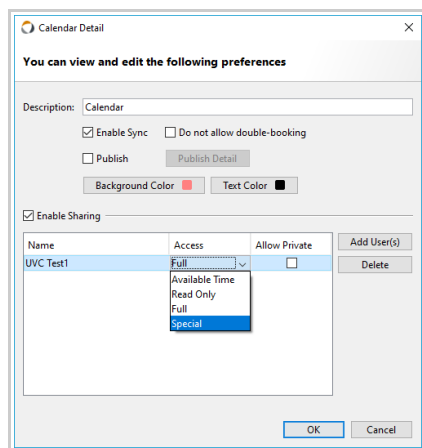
Calendar Detail

You can view and edit the following preferences

Description: Calendar

Enable Sync
Do not allow double-booking

Publish
Publish Detail

Background Color
Text Color

Enable Sharing

| Name | Access | Allow Private |
|---|---|---|
| UVC Test1 | Full | |

Available Time
Read Only
Full
Special

Add User(s)
Delete

OK
Cancel